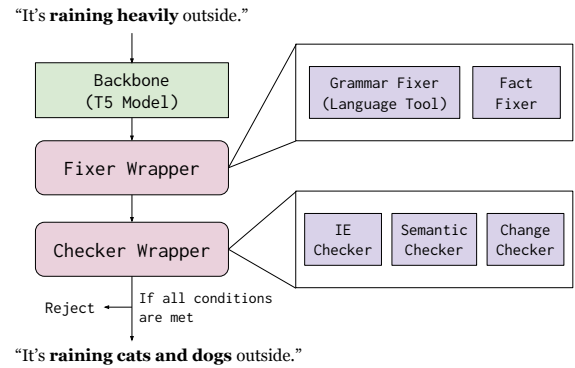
"It's **raining heavily** outside."

Backbone
(T5 Model)

Fixer Wrapper

Grammar Fixer
(Language Tool)

Fact
Fixer

Checker Wrapper

IE
Checker

Semantic
Checker

Change
Checker

Reject

If all conditions are met

"It's **raining cats and dogs** outside."